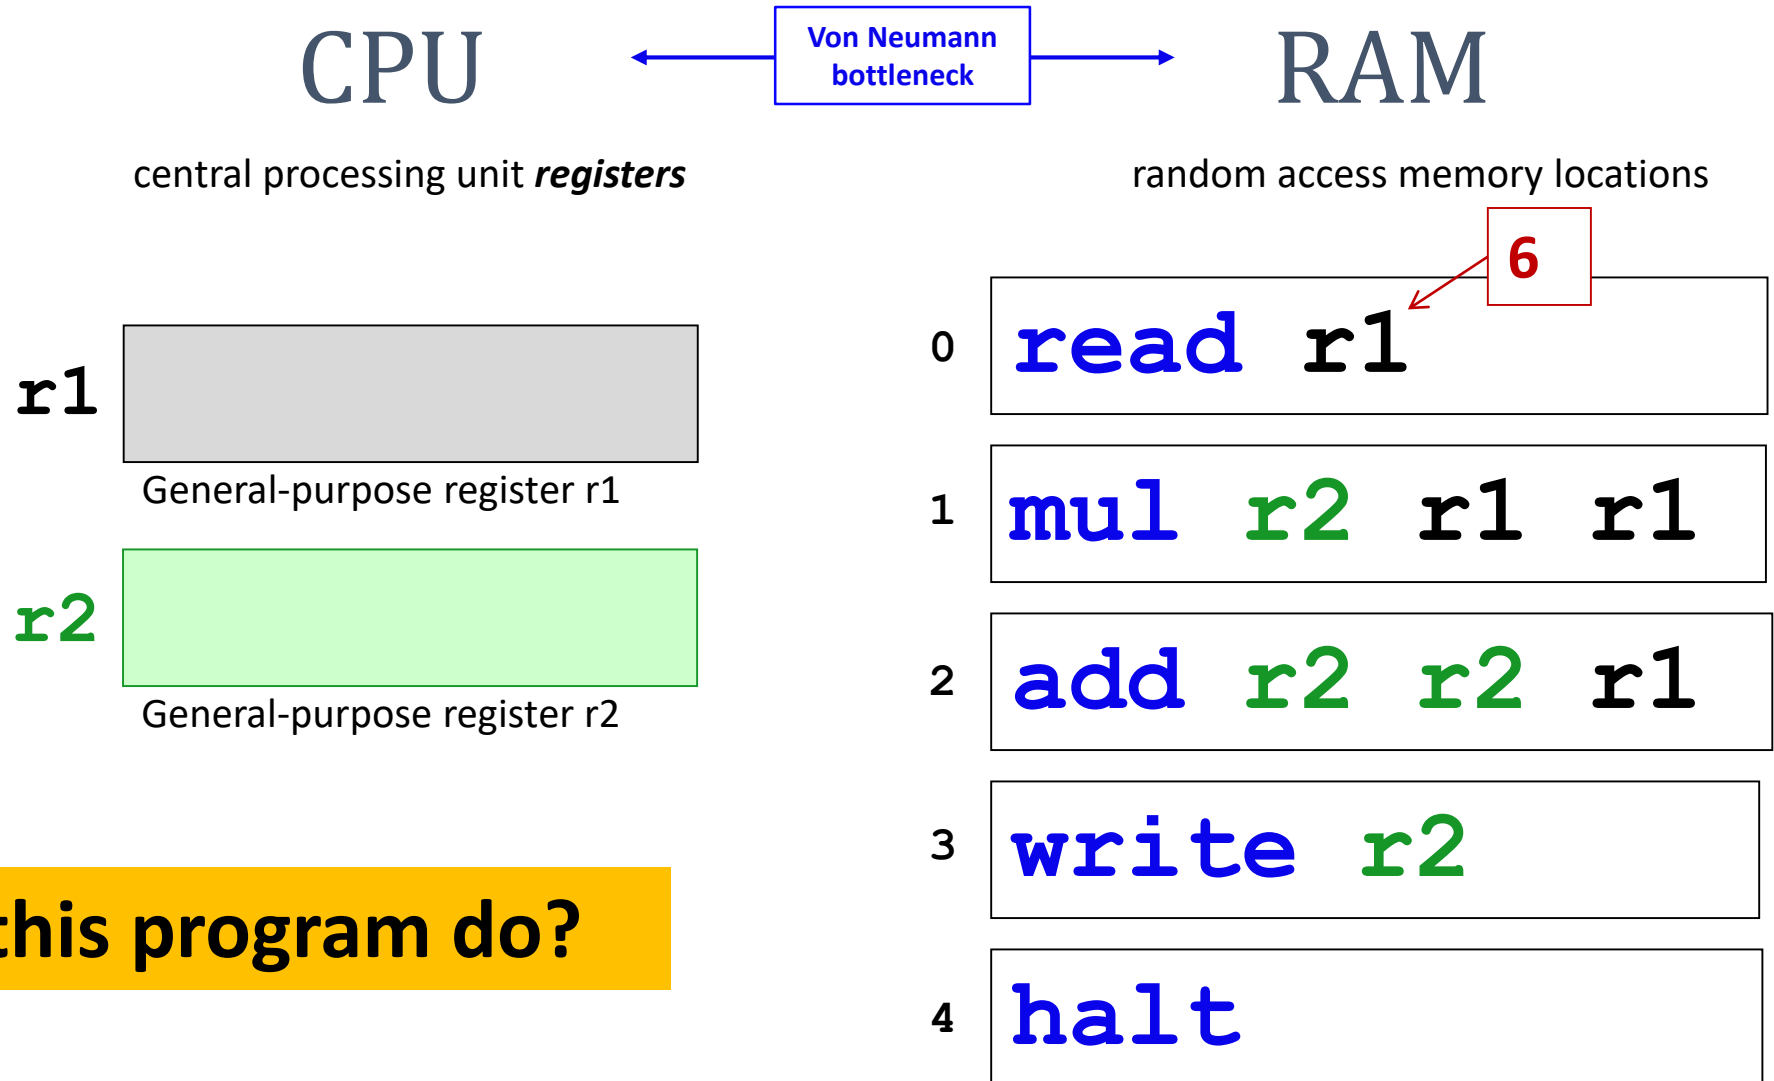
CPU

Von Neumann bottleneck

RAM

central processing unit ***registers***

random access memory locations

6

r1

General-purpose register r1

r2

General-purpose register r2

0 read r1

1 mul r2 r1 r1

2 add r2 r2 r1

3 write r2

4 halt

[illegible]this program do?